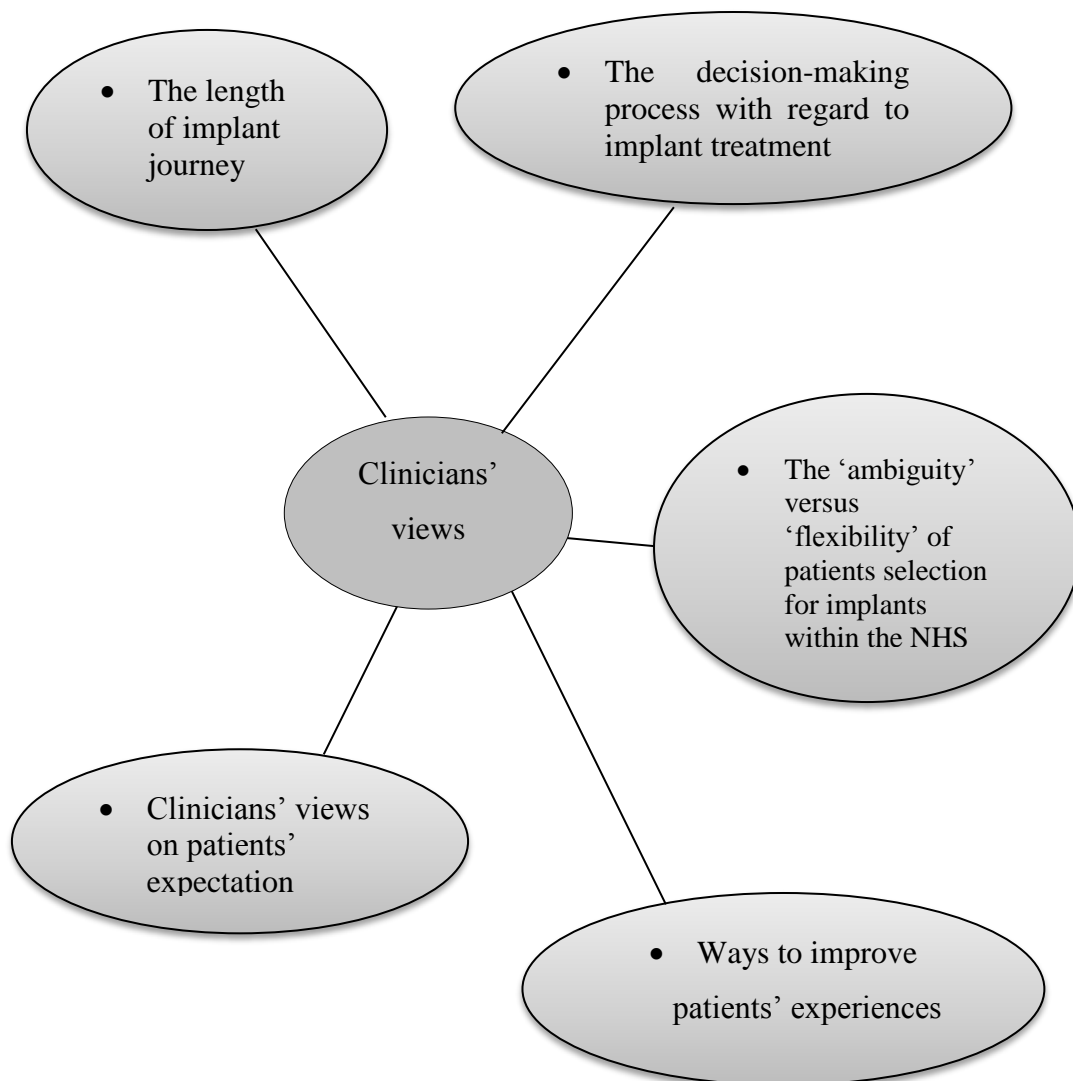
• The length of implant journey

• The decision-making process with regard to implant treatment

Clinicians' views

• The 'ambiguity' versus 'flexibility' of patients selection for implants within the NHS

• Clinicians' views on patients' expectation

• Ways to improve patients' experiences